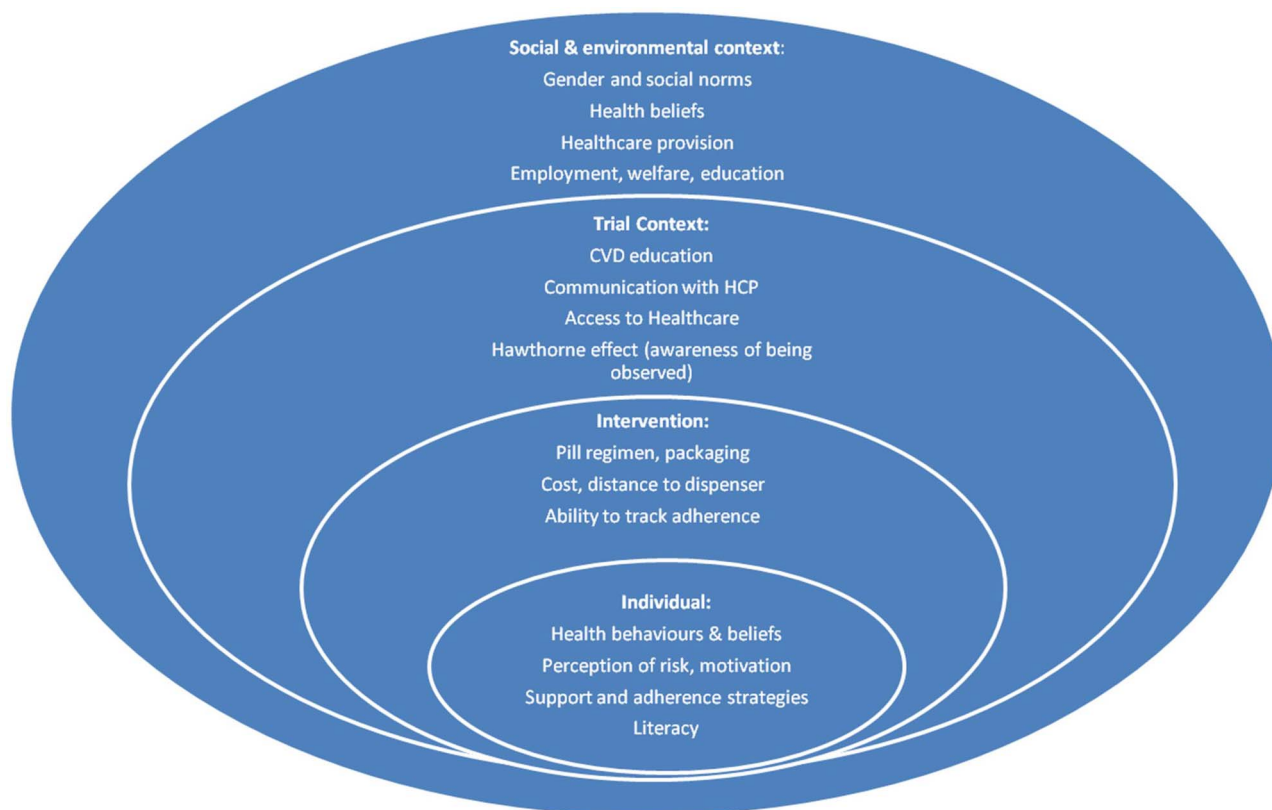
Social & environmental context:
Gender and social norms
Health beliefs
Healthcare provision
Employment, welfare, education

Trial Context:
CVD education
Communication with HCP
Access to Healthcare
Hawthorne effect (awareness of being observed)

Intervention:
Pill regimen, packaging
Cost, distance to dispenser
Ability to track adherence

Individual:
Health behaviours & beliefs
Perception of risk, motivation
Support and adherence strategies
Literacy